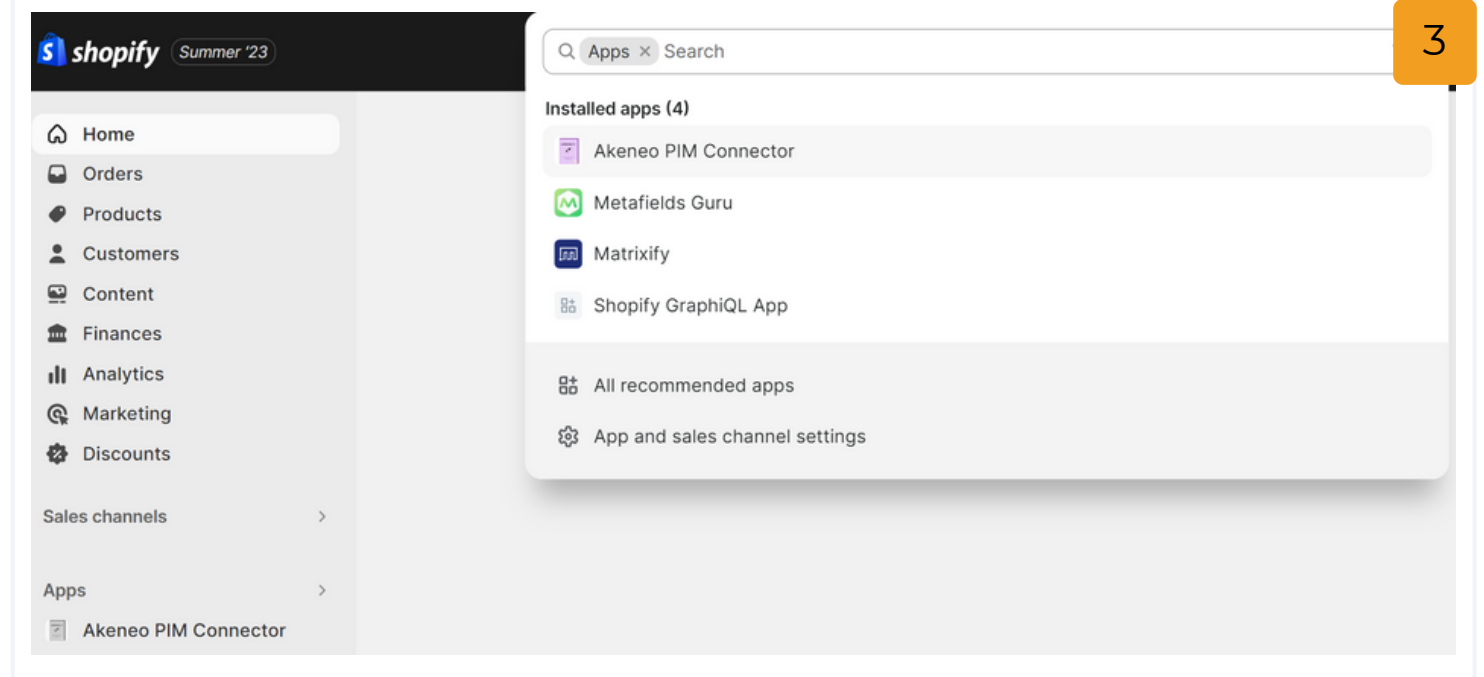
shopify Summer '23

Home
Orders
Products
Customers
Content
Finances
Analytics
Marketing
Discounts

Sales channels >

Apps >
Akeneo PIM Connector

Apps × Search

3

Installed apps (4)
Akeneo PIM Connector
Metafields Guru
Matrixify
Shopify GraphiQL App

All recommended apps
App and sales channel settings